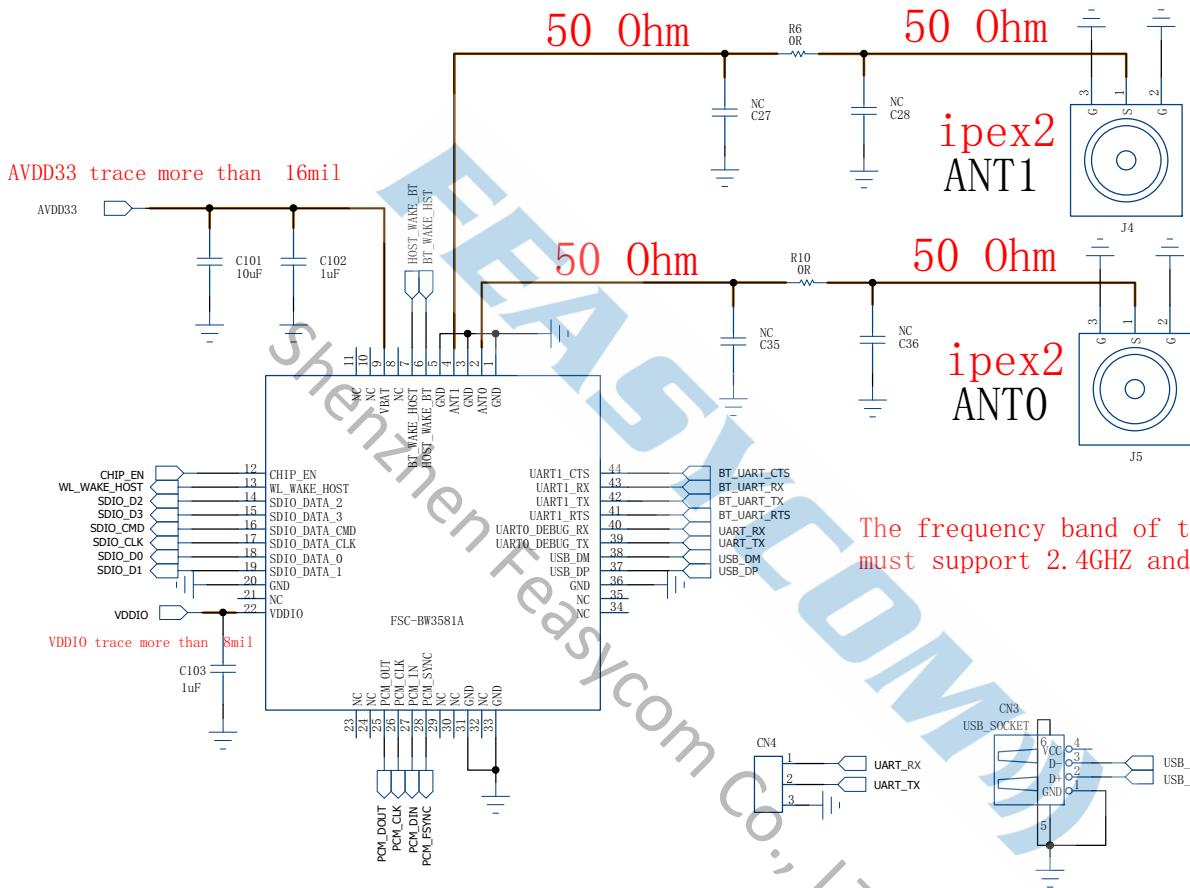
50 Ohm
R6
0R
50 Ohm
NC
C27
NC
C28
3 G S 1 G 2
ipex2
ANT1
J4

AVDD33 trace more than 16mil
AVDD33
C101
10uF
C102
1uF
HOST_WAKE_BT
BT_WAKE_HST

50 Ohm
R10
0R
50 Ohm
NC
C35
NC
C36
3 G S 1 G 2
ipex2
ANT0
J5

11 10 9 8 7 6 5 4 3 2 1
NC NC VBAT NC BT_WAKE_HOST HOST_WAKE_BT GND ANT1 GND ANT0 GND

CHIP_EN 12 CHIP_EN
WL_WAKE_HOST 13 WL_WAKE_HOST
SDIO_D2 14 SDIO_DATA_2
SDIO_D3 15 SDIO_DATA_3
SDIO_CMD 16 SDIO_DATA_CMD
SDIO_CLK 17 SDIO_DATA_CLK
SDIO_D0 18 SDIO_DATA_0
SDIO_D1 19 SDIO_DATA_1
20 GND
21 NC
VDDIO 22 VDDIO

UART1_CTS 44 BT_UART_CTS
UART1_RX 43 BT_UART_RX
UART1_TX 42 BT_UART_TX
UART1_RTS 41 BT_UART_RTS
UART0_DEBUG_RX 40 UART_RX
UART0_DEBUG_TX 39 UART_TX
USB_DM 38 USB_DM
USB_DP 37 USB_DP
GND 36
NC 35
NC 34

The frequency band of t
must support 2.4GHZ and

FSC-BW3581A

VDDIO trace more than 8mil
C103
1uF

NC NC PCM_OUT PCM_CLK PCM_IN PCM_SYNC NC NC GND NC GND
23 24 25 26 27 28 29 30 31 32 33

PCM_DOUT PCM_CLK PCM_DIN PCM_FSYNC

CN4
1 UART_RX
2 UART_TX
3

CN3
USB_SOCKET
6 VCC 4
D- 3
D+ 2
GND 1
5
USB_
USB_

Shenzhen Feasycom Co., L
FEASYCOM